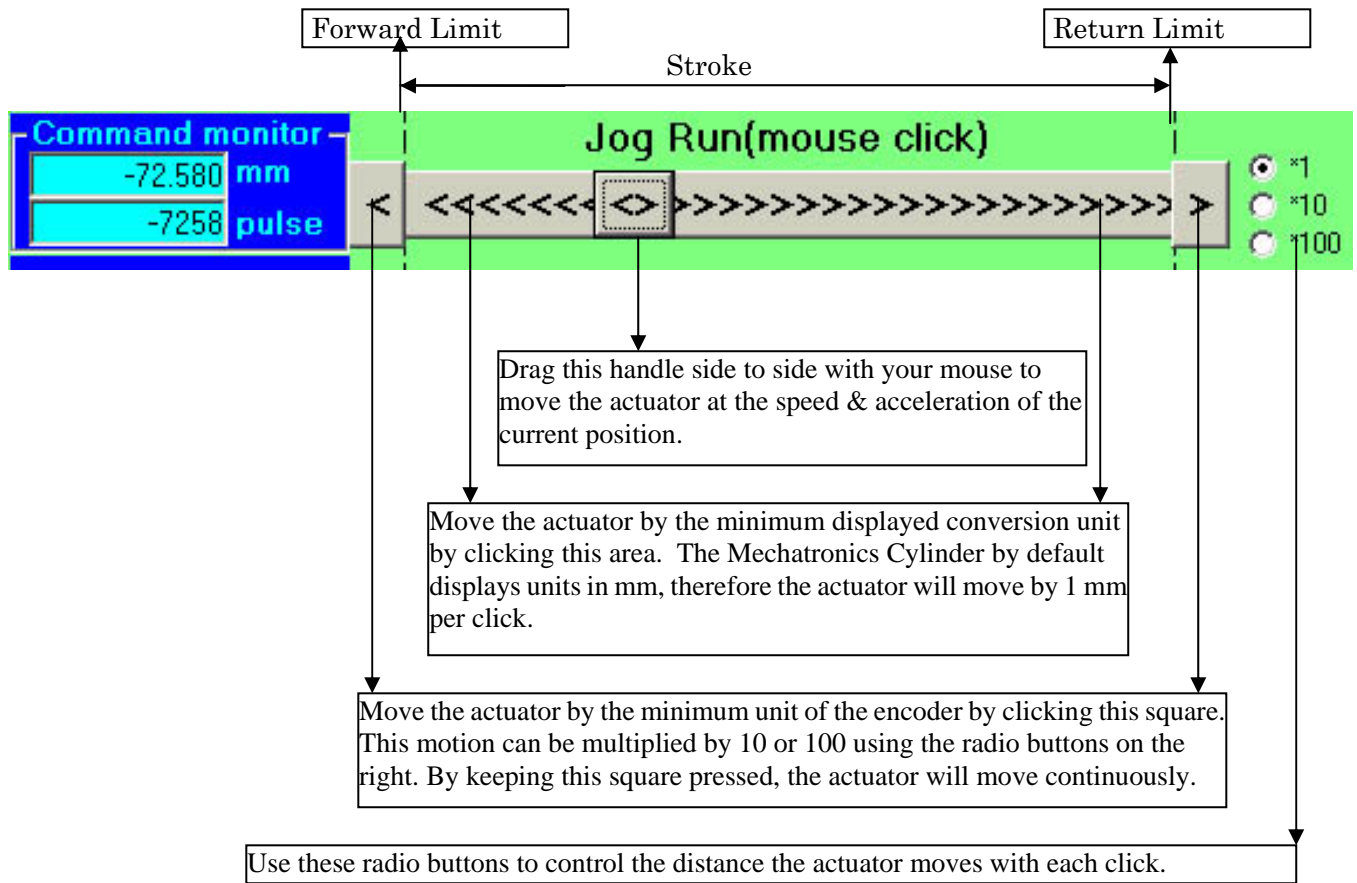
Forward Limit

Return Limit

Stroke

Command monitor

-72.580 mm

-7258 pulse

Jog Run(mouse click)

< <<<<<< <> >>>>>>>>>>>>>>>>>>>> >

*1

*10

*100

Drag this handle side to side with your mouse to move the actuator at the speed & acceleration of the current position.

Move the actuator by the minimum displayed conversion unit by clicking this area. The Mechatronics Cylinder by default displays units in mm, therefore the actuator will move by 1 mm per click.

Move the actuator by the minimum unit of the encoder by clicking this square. This motion can be multiplied by 10 or 100 using the radio buttons on the right. By keeping this square pressed, the actuator will move continuously.

Use these radio buttons to control the distance the actuator moves with each click.